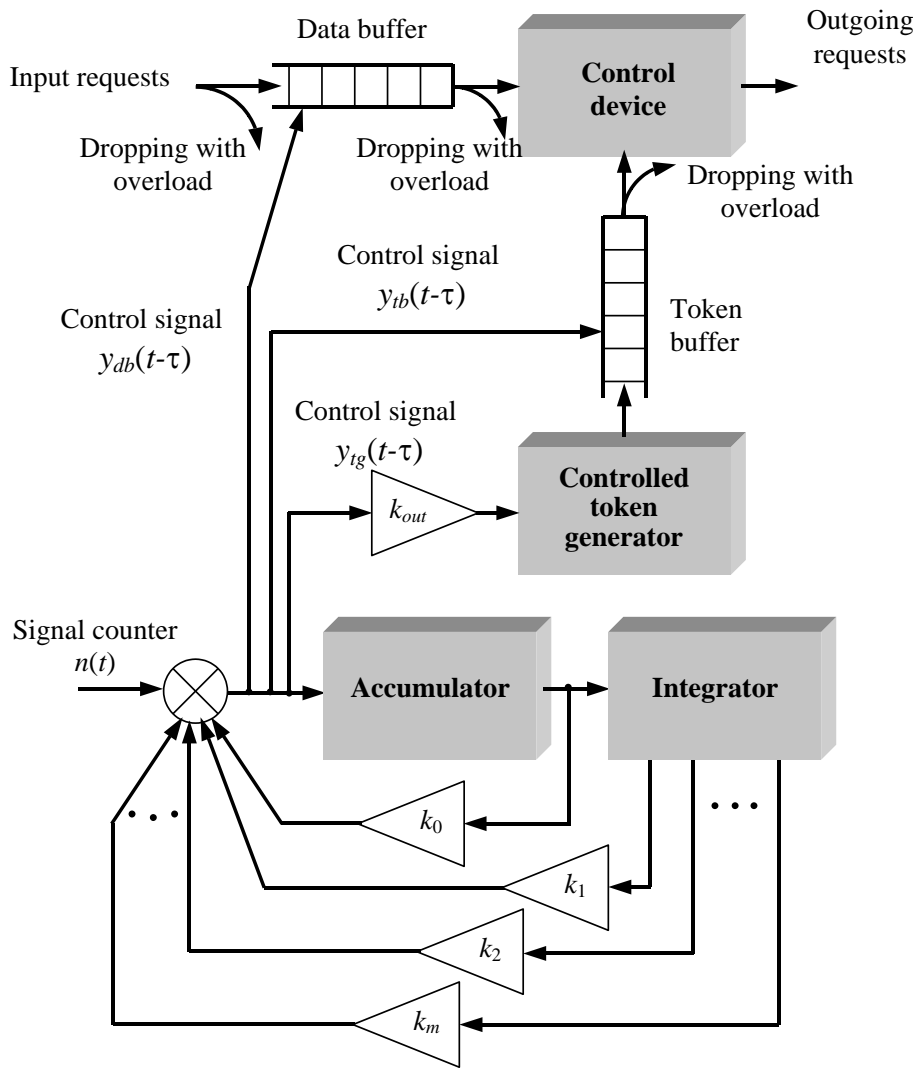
Data buffer

Outgoing requests

Input requests

Control device

Dropping with overload

Dropping with overload

Dropping with overload

Control signal $y_{tb}(t\text{-}\tau)$

Control signal $y_{db}(t\text{-}\tau)$

Token buffer

Control signal $y_{tg}(t\text{-}\tau)$

$k_{out}$

Controlled token generator

Signal counter $n(t)$

Accumulator

Integrator

$\cdots$

$\cdots$

$k_0$

$k_1$

$k_2$

$k_m$